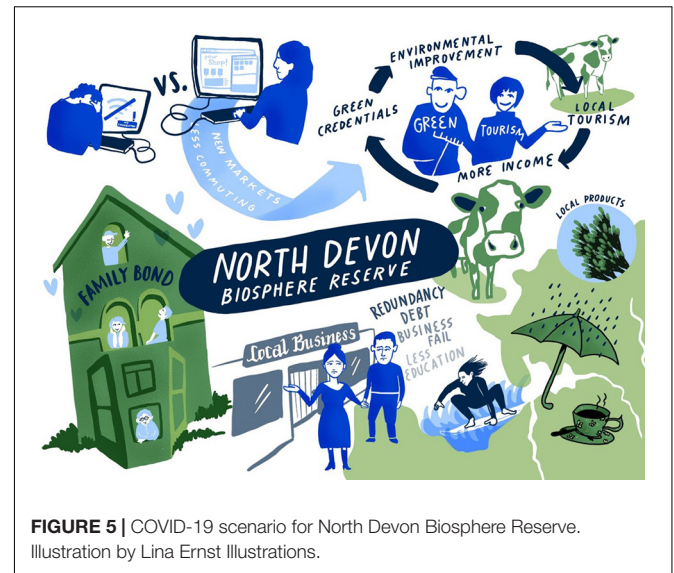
VS.

Shop!

NEW MARKETS
LESS COMMUTING

ENVIRONMENTAL IMPROVEMENT

GREEN CREDENTIALS

GREEN

TOURISM

LOCAL TOURISM

MORE INCOME

LOCAL PRODUCTS

FAMILY BOND

NORTH DEVON
BIOSPHERE RESERVE

REDUNDANCY
DEBT
BUSINESS FAIL
LESS EDUCATION

Local Business

**FIGURE 5 |** COVID-19 scenario for North Devon Biosphere Reserve. Illustration by Lina Ernst Illustrations.